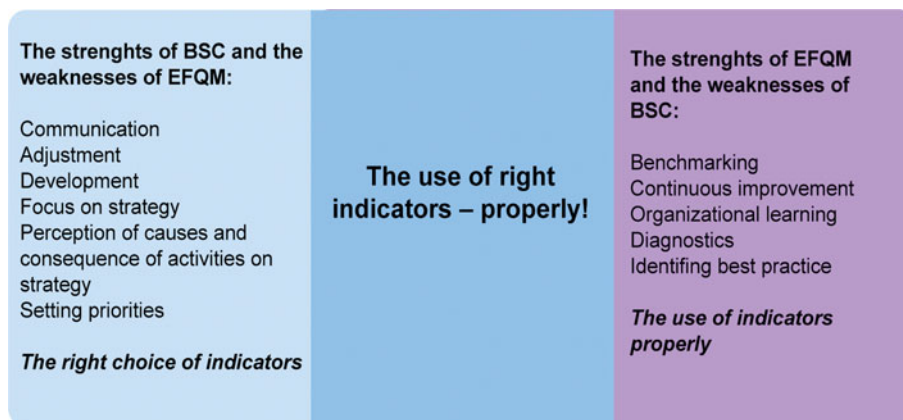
The strenghts of BSC and the weaknesses of EFQM:

Communication
Adjustment
Development
Focus on strategy
Perception of causes and consequence of activities on strategy
Setting priorities

The right choice of indicators

The use of right indicators – properly!

The strenghts of EFQM and the weaknesses of BSC:

Benchmarking
Continuous improvement
Organizational learning
Diagnostics
Identifing best practice

The use of indicators properly